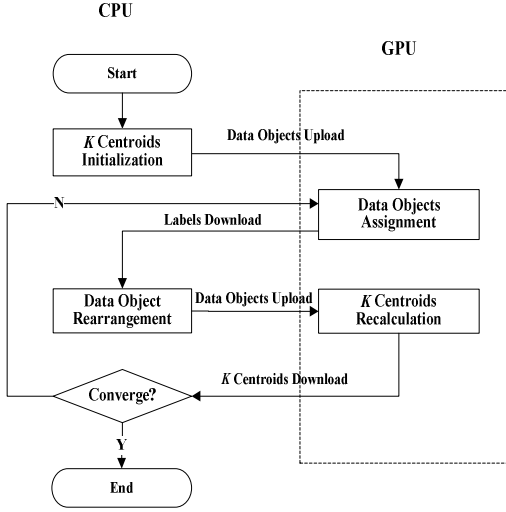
CPU

GPU

Start

*K* Centroids Initialization

Data Objects Upload

N

Data Objects Assignment

Labels Download

Data Object Rearrangement

Data Objects Upload

*K* Centroids Recalculation

*K* Centroids Download

Converge?

Y

End